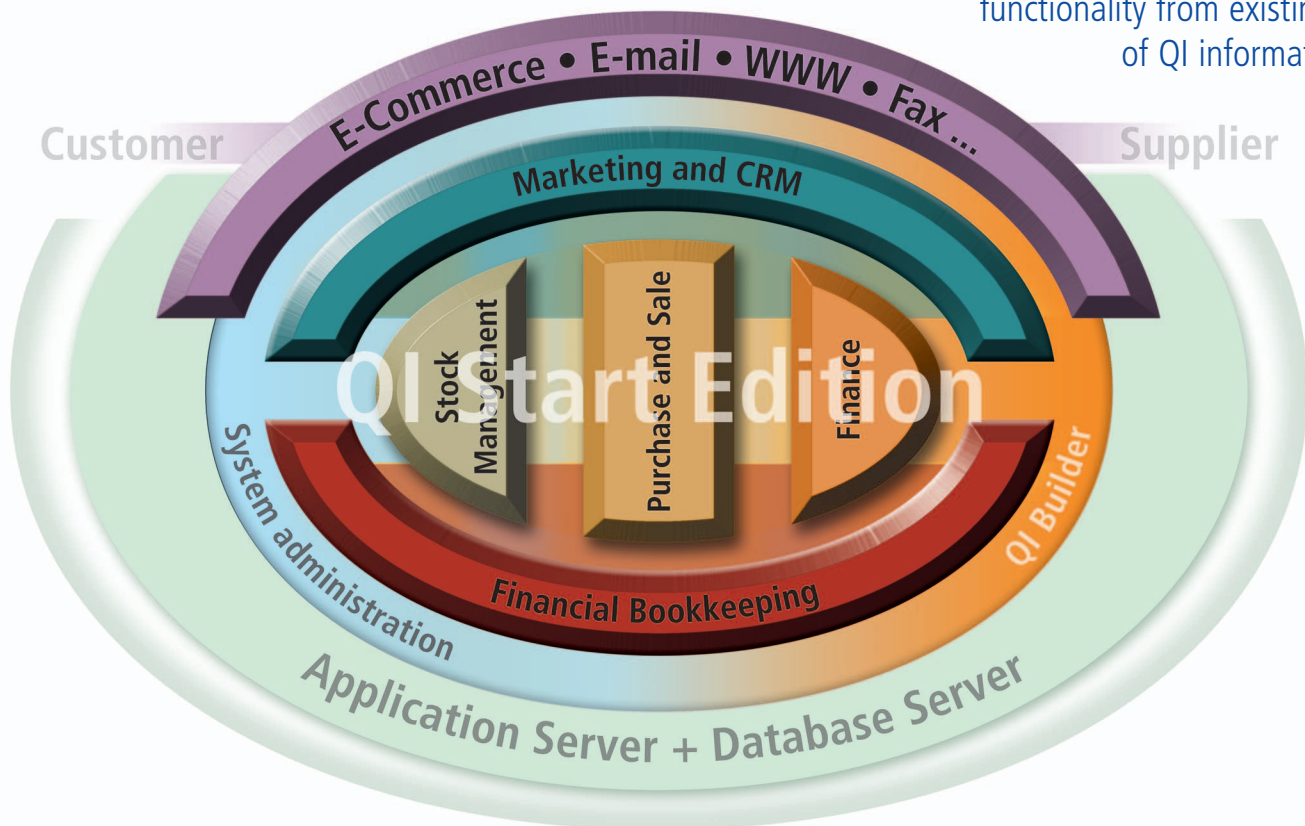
functionality from existin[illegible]
of QI informa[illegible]

Customer

E-Commerce • E-mail • WWW • Fax ...

Supplier

Marketing and CRM

QI Start Edition

Stock Management

Purchase and Sale

Finance

System administration

Financial Bookkeeping

QI Builder

Application Server + Database Server